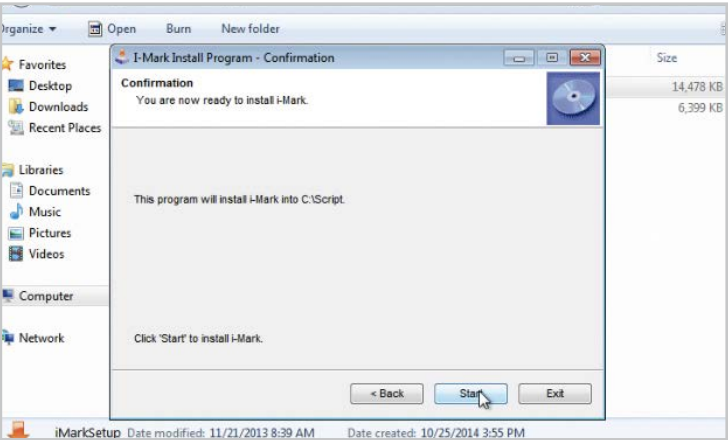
rganize ▾ Open Burn New folder

Size

Favorites
Desktop
Downloads
Recent Places

Libraries
Documents
Music
Pictures
Videos

Computer

Network

I-Mark Install Program - Confirmation

Confirmation
You are now ready to install i-Mark.

14,478 KB
6,399 KB

This program will install i-Mark into C:\Script.

Click 'Start' to install i-Mark.

< Back Start Exit

iMarkSetup Date modified: 11/21/2013 8:39 AM Date created: 10/25/2014 3:55 PM